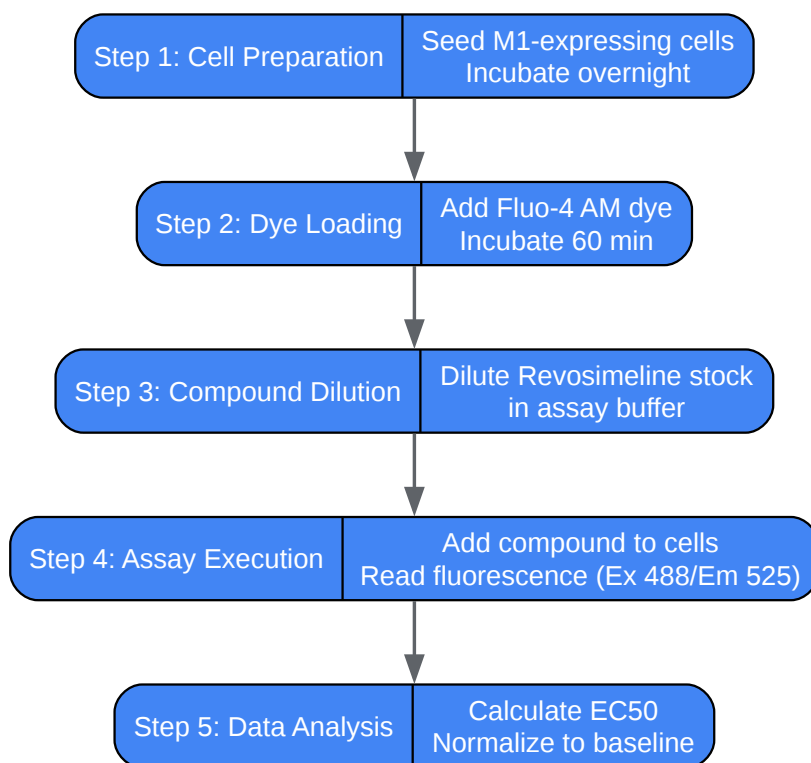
Step 1: Cell Preparation | Seed M1-expressing cells
Incubate overnight

Step 2: Dye Loading | Add Fluo-4 AM dye
Incubate 60 min

Step 3: Compound Dilution | Dilute Revosimeline stock
in assay buffer

Step 4: Assay Execution | Add compound to cells
Read fluorescence (Ex 488/Em 525)

Step 5: Data Analysis | Calculate EC50
Normalize to baseline